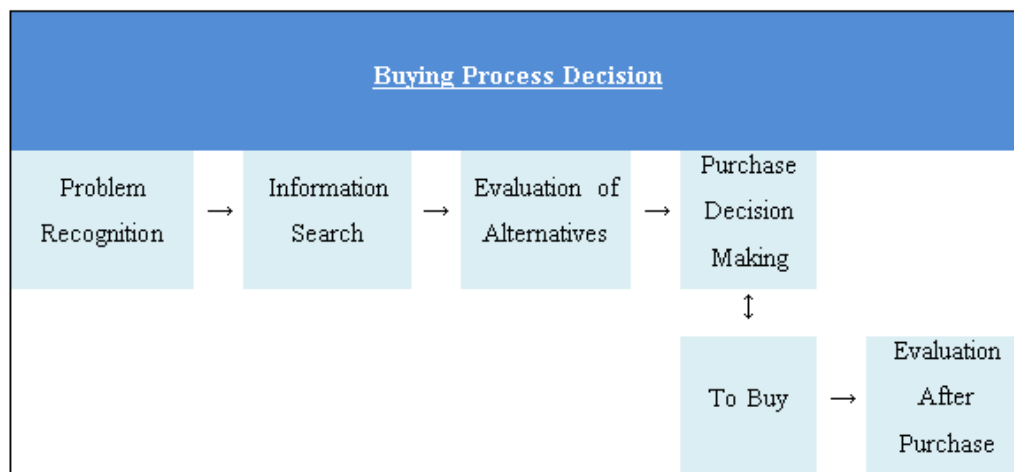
Buying Process Decision

| Problem Recognition | → | Information Search | → | Evaluation of Alternatives | → | Purchase Decision Making | | |
|---|---|---|---|---|---|---|---|---|
| | | | | | | ↕ | | |
| | | | | | | To Buy | → | Evaluation After Purchase |